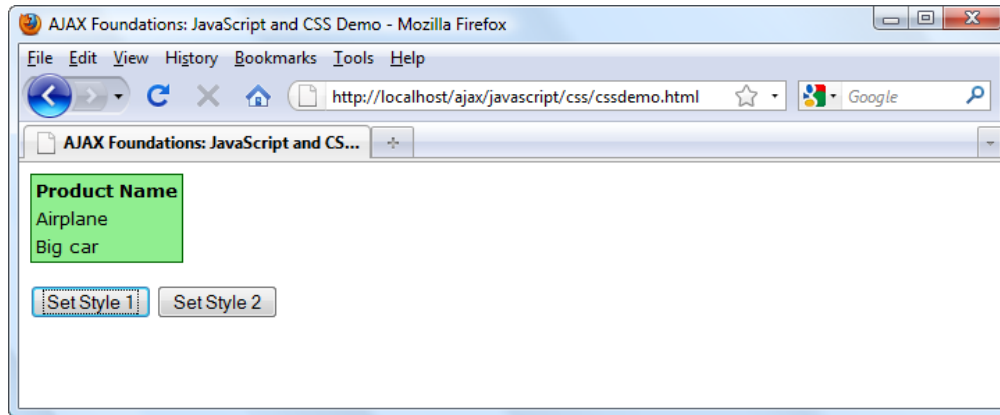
AJAX Foundations: JavaScript and CSS Demo - Mozilla Firefox

File Edit View History Bookmarks Tools Help

http://localhost/ajax/javascript/css/cssdemo.html

Google

AJAX Foundations: JavaScript and CS...

| Product Name |
|---|
| Airplane |
| Big car |

Set Style 1 Set Style 2